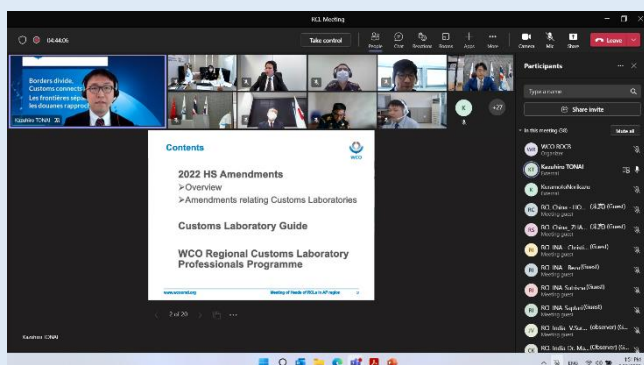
RCL Meeting

04:46:06

Take control

People Chat Reactions Rooms Apps More Camera Mic Share Leave

Borders divide, Customs connects
Les frontières sépa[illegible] les douanes rapproc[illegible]

Kazuhiro TONAI

K

+27

Contents

WCO

2022 HS Amendments
➢Overview
➢Amendments relating Customs Laboratories

Customs Laboratory Guide

WCO Regional Customs Laboratory Professionals Programme

www.wcoomd.org

Meeting of Heads of RCLs in AP region

2 of 20

Kazuhiro TONAI

Participants

Type a name

Share invite

In this meeting (38)

Mute all

WCO ROCB
Organizer

Kazuhiro TONAI
External

KusumotoNorikazu
External

RCL China - HO... (Guest)
Meeting guest

RCL_China_ZHA... (Guest)
Meeting guest

RCL_INA_Christi... (Guest)
Meeting guest

RCL_INA_Beni (Guest)
Meeting guest

RCL_INA_Sutrisno (Guest)
Meeting guest

RCL_INA_Sugiarti (Guest)
Meeting guest

RCL_India_V.Sur... (observer) (Guest)
Meeting guest

RCL_India_Dr. Ma... (Observer) (Guest)
Meeting guest